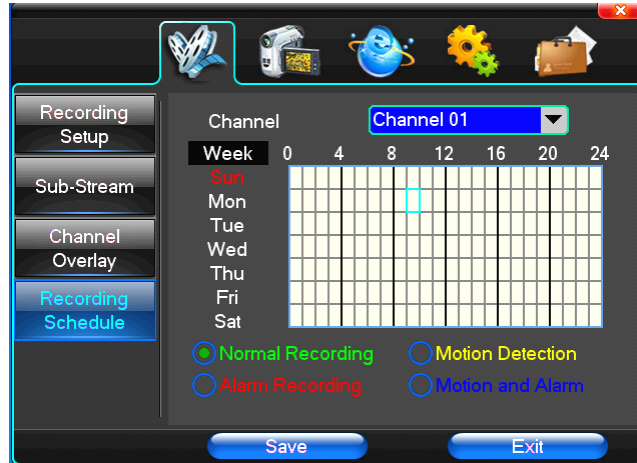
Recording Setup

Sub-Stream

Channel Overlay

Recording Schedule

Channel

Channel 01

| Week | 0 | 4 | 8 | 12 | 16 | 20 | 24 |
|---|---|---|---|---|---|---|---|
| Sun | | | | | | | |
| Mon | | | | | | | |
| Tue | | | | | | | |
| Wed | | | | | | | |
| Thu | | | | | | | |
| Fri | | | | | | | |
| Sat | | | | | | | |

Normal Recording

Motion Detection

Alarm Recording

Motion and Alarm

Save

Exit